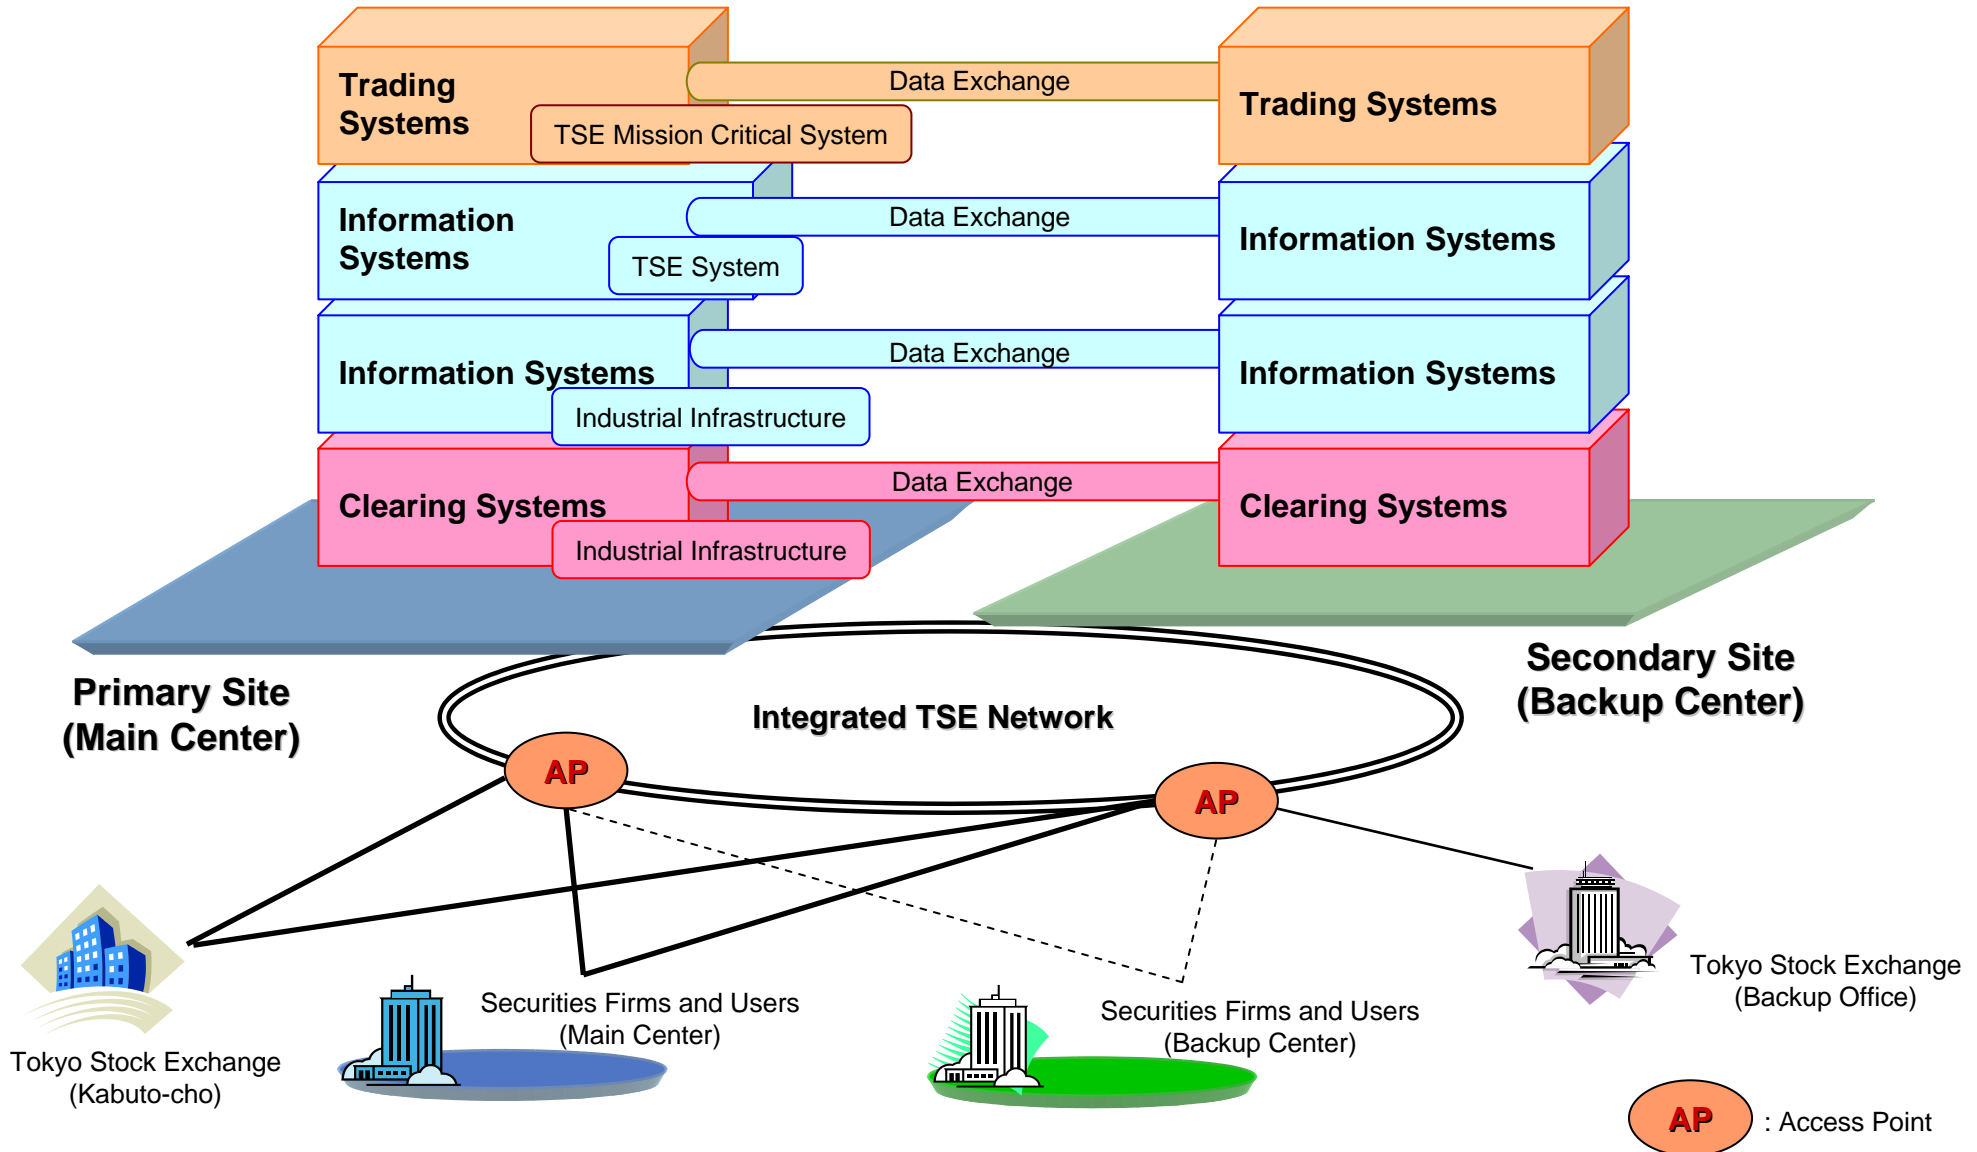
Trading Systems

TSE Mission Critical System

Data Exchange

Trading Systems

Information Systems

TSE System

Data Exchange

Information Systems

Information Systems

Industrial Infrastructure

Data Exchange

Information Systems

Clearing Systems

Industrial Infrastructure

Data Exchange

Clearing Systems

Primary Site
(Main Center)

Integrated TSE Network

Secondary Site
(Backup Center)

AP

AP

Tokyo Stock Exchange
(Kabuto-cho)

Securities Firms and Users
(Main Center)

Securities Firms and Users
(Backup Center)

Tokyo Stock Exchange
(Backup Office)

AP : Access Point